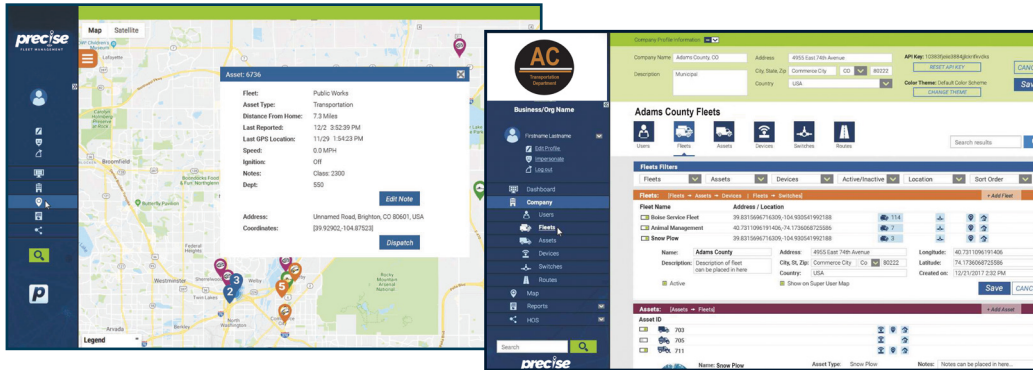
precise
FLEET MANAGEMENT

Map Satellite

Asset: 6736

Fleet: Public Works
Asset Type: Transportation
Distance From Home: 7.3 Miles
Last Reported: 12/2 3:52:39 PM
Last GPS Location: 11/29 1:54:23 PM
Speed: 0.0 MPH
Ignition: Off
Notes: Class: 2300
Dept: 550

Edit Note

Address: Unnamed Road, Brighton, CO 80601, USA
Coordinates: [39.92902,-104.87523]

Dispatch

Broomfield
Lafayette
Butterfly Pavilion
Westminster
Arvada
Wheat Ridge
North Washington

Legend

P

AC
Transportation Department

Business/Org Name

Firstname Lastname
Edit Profile
Impersonate
Log out

Dashboard
Company
Users
Fleets
Assets
Devices
Switches
Routes
Map
Reports
HOS

Search

precise

Company Profile Information

Company Name: Adams County, CO
Description: Municipal
Address: 4955 East 74th Avenue
City, State, Zip: Commerce City CO 80222
Country: USA
API Key: 102805peo389dgkbn9ho0ks
RESET API KEY
Color Theme: Default Color Scheme
CHANGE THEME
CANC
Sav

Adams County Fleets

Users Fleets Assets Devices Switches Routes

Search results

Fleets Filters
Fleets Assets Devices Active/Inactive Location Sort Order

Fleets: [Fleets → Assets → Devices | Fleets → Switches]
+ Add Fleet

| Fleet Name | Address / Location | | | | |
|---|---|---|---|---|---|
| Boise Service Fleet | 39.8315696716309,-104.930541992188 | 114 | | | |
| Animal Management | 40.7311096191406,-74.1736068725586 | 7 | | | |
| Snow Plow | 39.8315696716309,-104.930541992188 | 3 | | | |

Name: Adams County
Description: Description of fleet can be placed in here
Active
Address: 4955 East 74th Avenue
City, St, Zip: Commerce City CO 80222
Country: USA
Show on Super User Map
Longitude: 40.7311096191406
Latitude: -74.1736068725586
Created on: 12/21/2017 2:52 PM
Save CANC

Assets: [Assets → Fleets]
+ Add Asset

Asset ID
703
705
711

Name: Snow Plow
Asset Type: Snow Plow
Notes: Notes can be placed in here